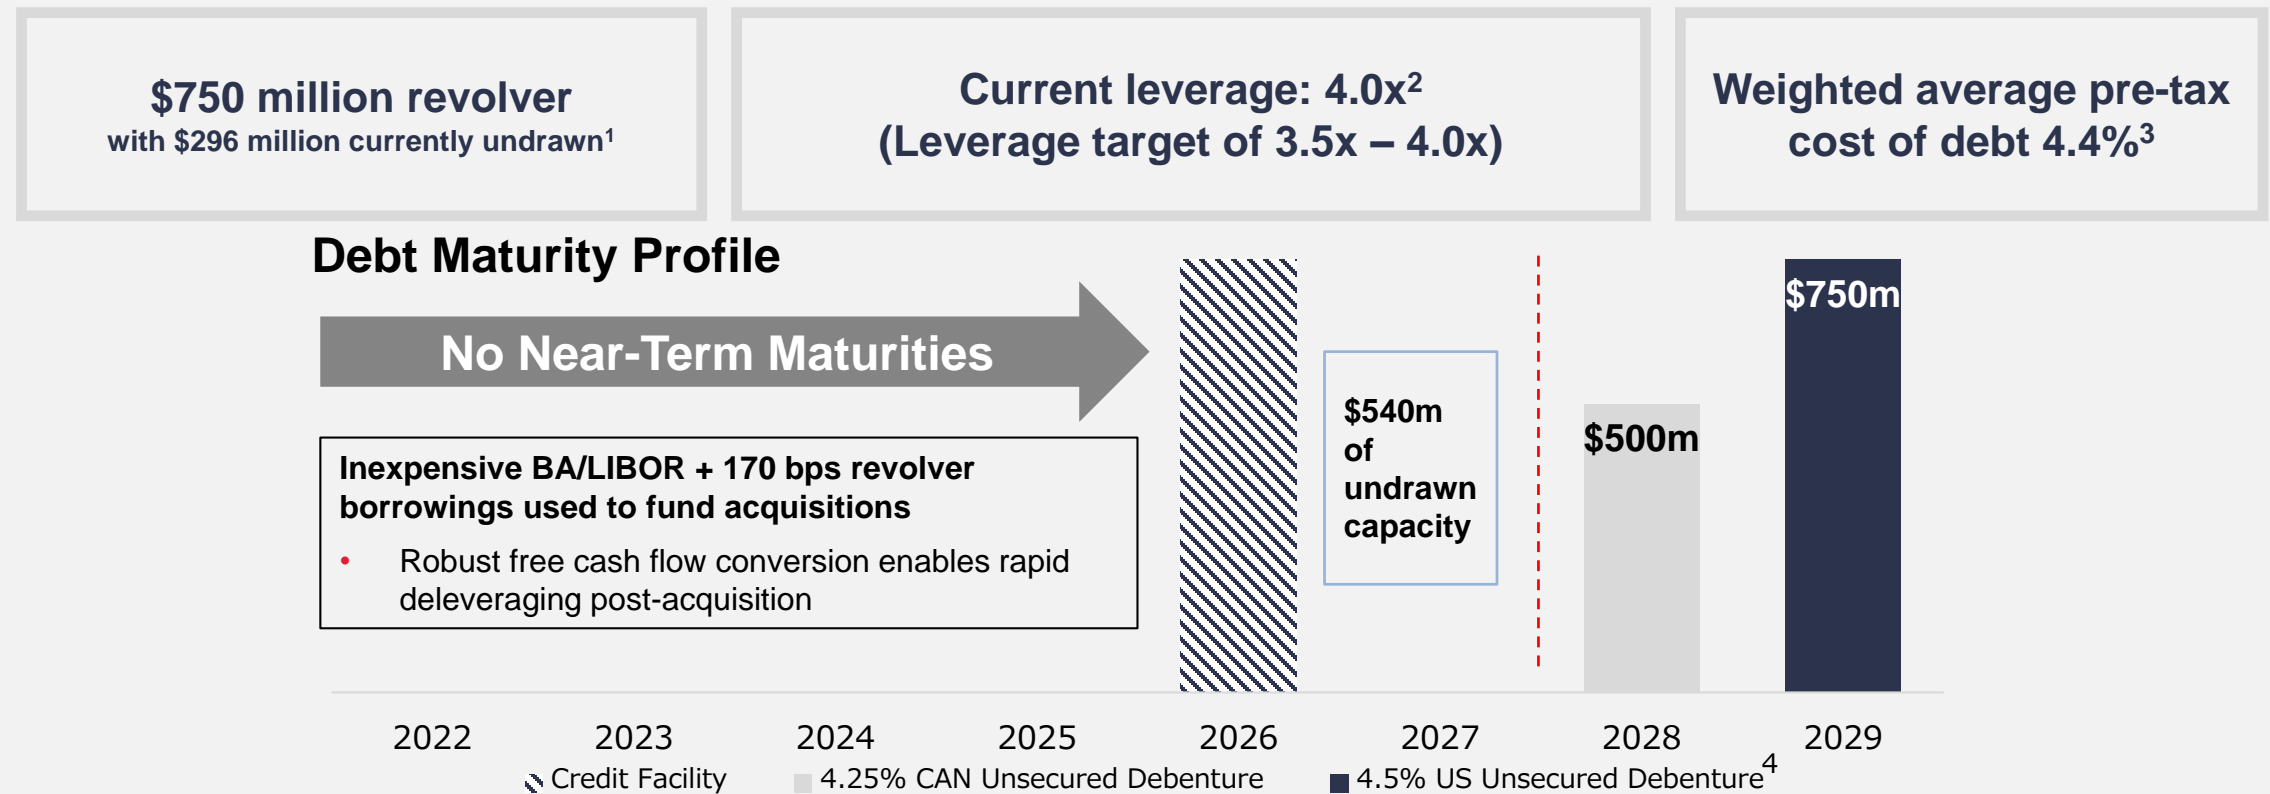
$750 million revolver
with $296 million currently undrawn$^1$

Current leverage: 4.0x$^2$
(Leverage target of 3.5x – 4.0x)

Weighted average pre-tax cost of debt 4.4%$^3$

Debt Maturity Profile

No Near-Term Maturities

Inexpensive BA/LIBOR + 170 bps revolver borrowings used to fund acquisitions

• Robust free cash flow conversion enables rapid deleveraging post-acquisition

$540m of undrawn capacity

$500m

$750m

2022 2023 2024 2025 2026 2027 2028 2029

Credit Facility 4.25% CAN Unsecured Debenture 4.5% US Unsecured Debenture$^4$